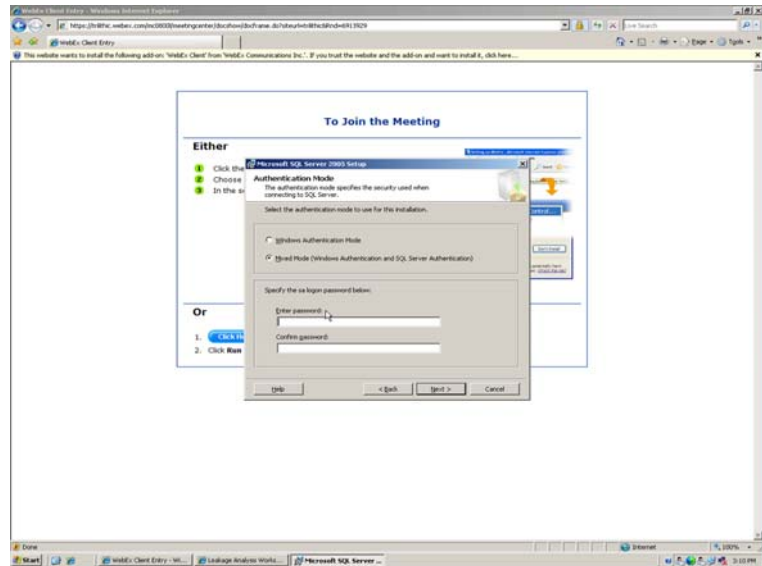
WebEx Client Entry - Windows Internet Explorer

https://trillthc.webex.com/mc0800l/meetingcenter/docshow/docframe.do?siteurl=trillthc&nd=6913929

Live Search

WebEx Client Entry

Page • Tools •

This website wants to install the following add-on: 'WebEx Client' from 'WebEx Communications Inc.'. If you trust the website and the add-on and want to install it, click here...

To Join the Meeting

Either

1 Click the
2 Choose
3 In the s

Or

1. Click He
2. Click Run

Microsoft SQL Server 2005 Setup

Authentication Mode

The authentication mode specifies the security used when connecting to SQL Server.

Select the authentication mode to use for this installation.

Windows Authentication Mode

Mixed Mode (Windows Authentication and SQL Server Authentication)

Specify the sa logon password below:

Enter password:

Confirm password:

Help

< Back

Next >

Cancel

Done

Internet

100%

Start

WebEx Client Entry - Wi...

Leakage Analysis Works...

Microsoft SQL Server ...

3:10 PM